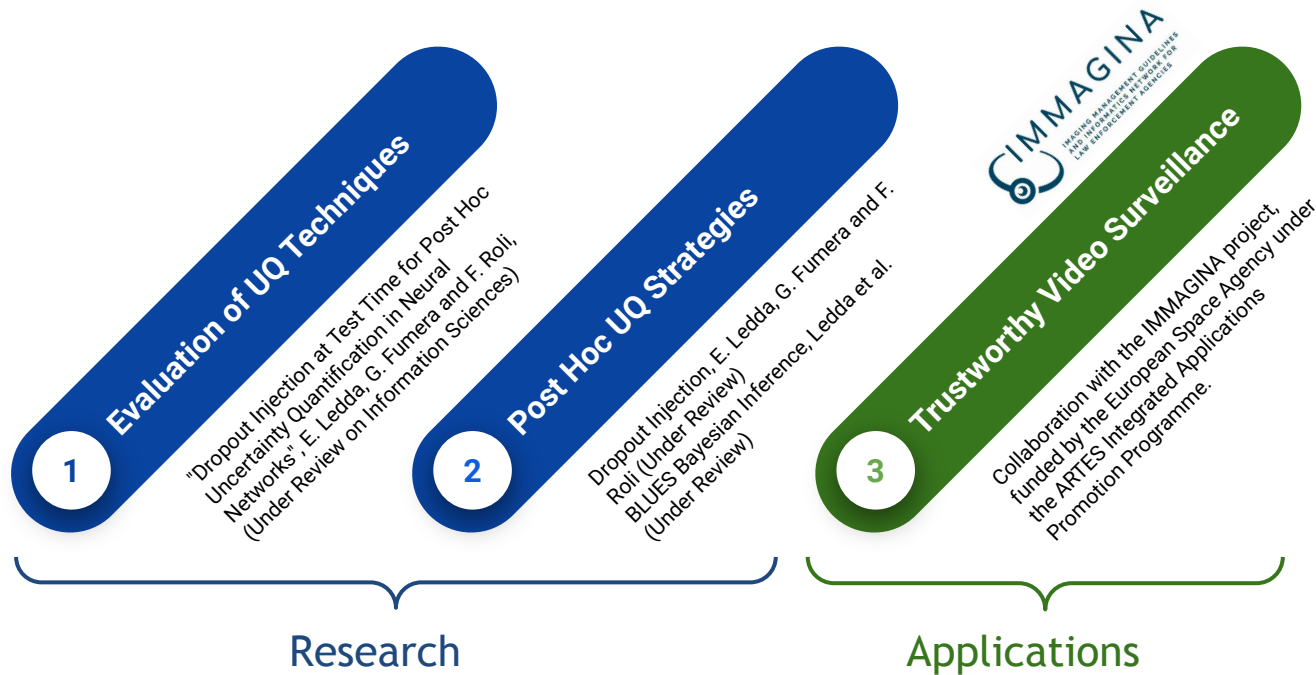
1

Evaluation of UQ Techniques

"Dropout Injection at Test Time for Post Hoc Uncertainty Quantification in Neural Networks", E. Ledda, G. Fumera and F. Roli, (Under Review on Information Sciences)

2

Post Hoc UQ Strategies

Dropout Injection, E. Ledda, G. Fumera and F. Roli (Under Review)
BLUES Bayesian Inference, Ledda et al. (Under Review)

IMMAGINA
IMAGING MANAGEMENT GUIDELINES AND INFORMATION NETWORK FOR LAW ENFORCEMENT AGENCIES

3

Trustworthy Video Surveillance

Collaboration with the IMMAGINA project, funded by the European Space Agency under the ARTES Integrated Applications Promotion Programme.

Research

Applications